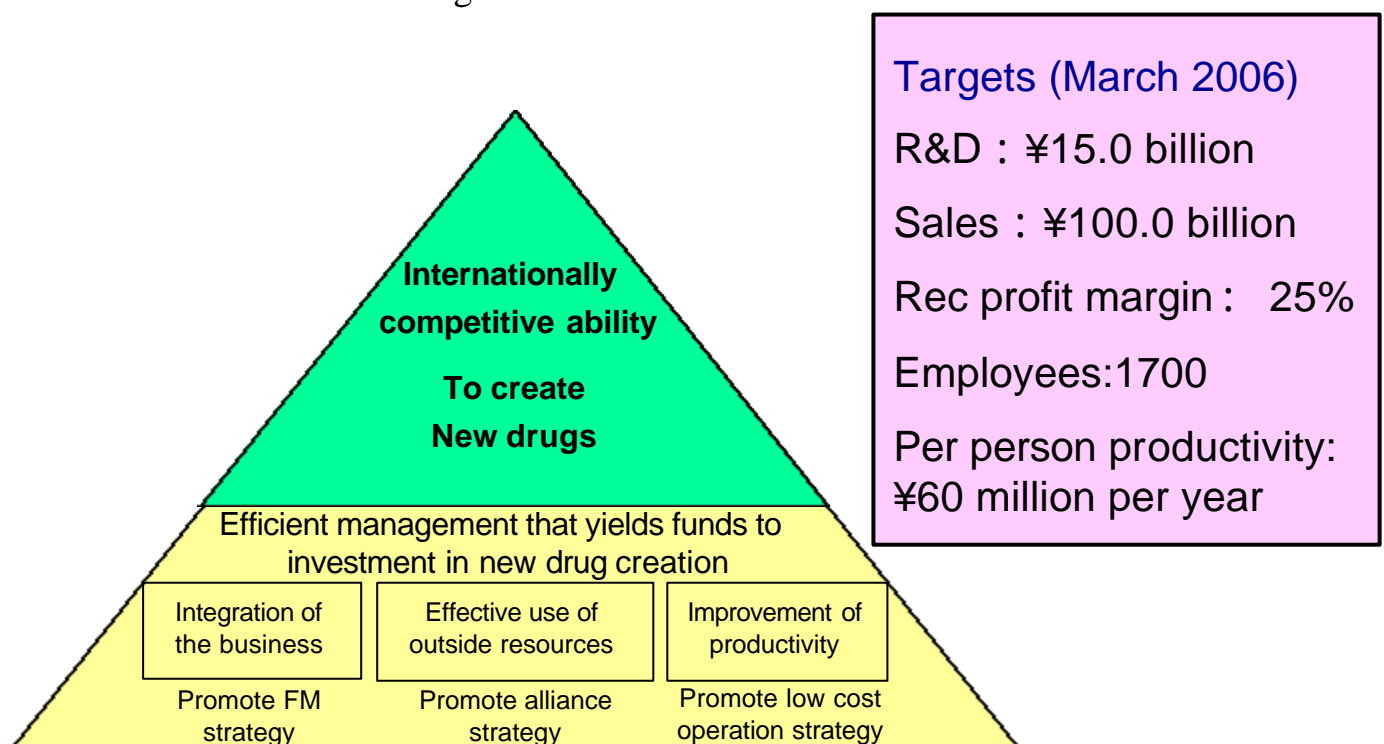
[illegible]

Targets (March 2006)

R&D：¥15.0 billion

Sales：¥100.0 billion

Rec profit margin： 25%

Employees:1700

Per person productivity: ¥60 million per year

Internationally competitive ability

To create New drugs

Efficient management that yields funds to investment in new drug creation

Integration of the business

Effective use of outside resources

Improvement of productivity

Promote FM strategy

Promote alliance strategy

Promote low cost operation strategy